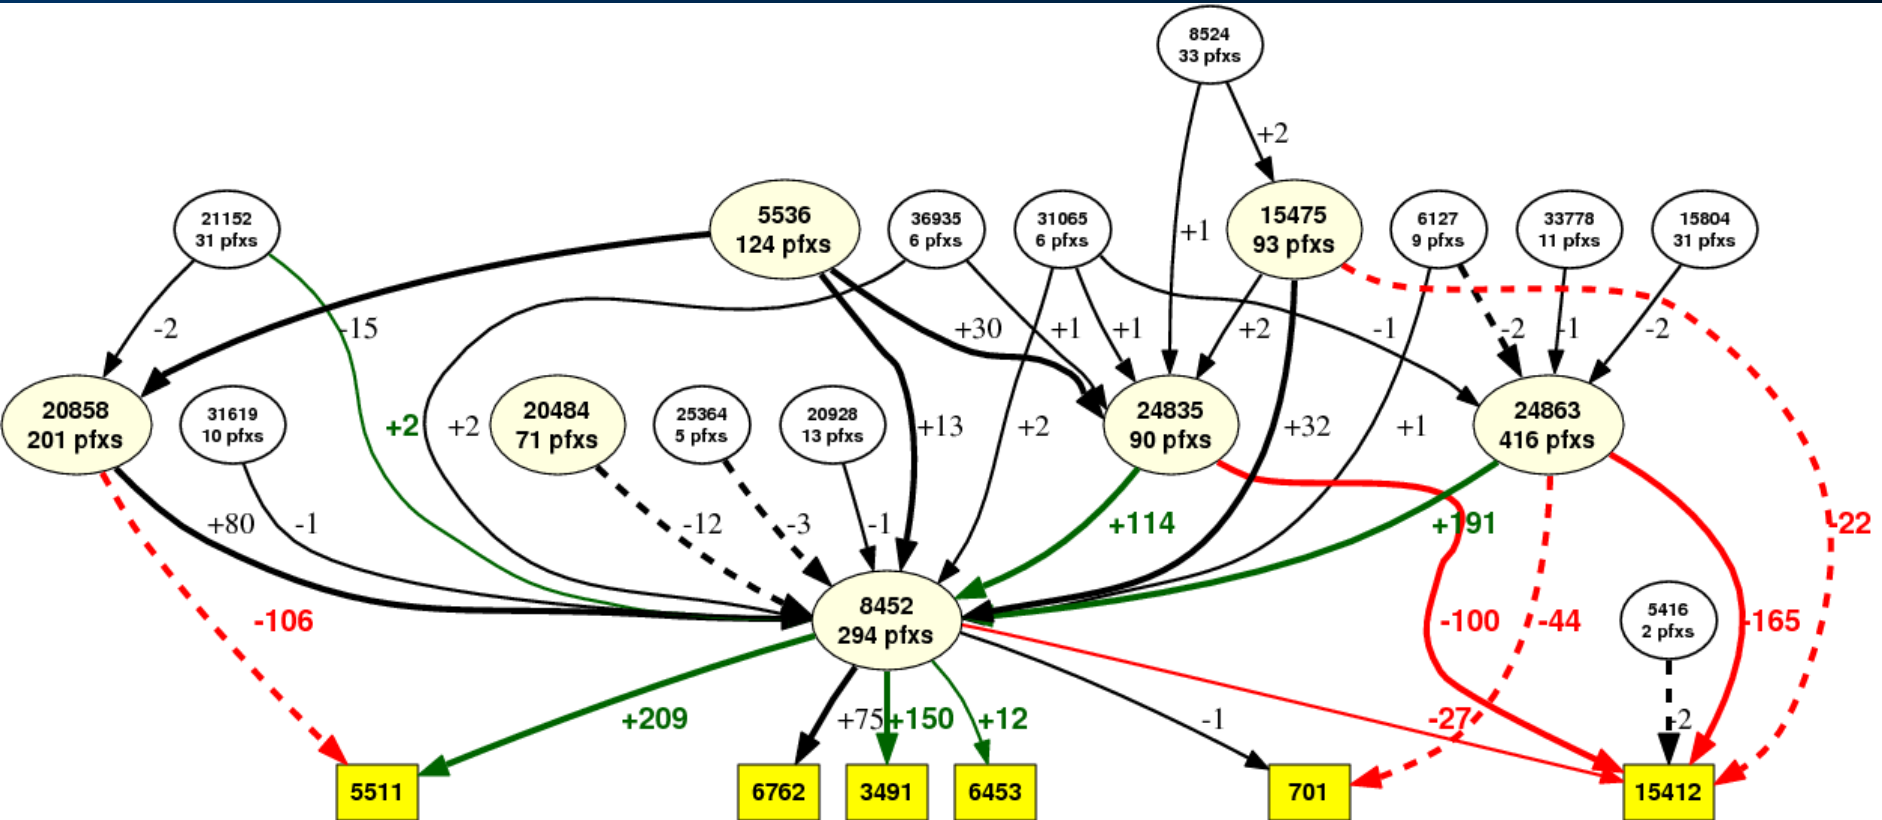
8524
33 pfxs

+2

21152
31 pfxs

5536
124 pfxs

36935
6 pfxs

31065
6 pfxs

+1

15475
93 pfxs

6127
9 pfxs

33778
11 pfxs

15804
31 pfxs

-2

-15

+30

+1

+1

+2

-1

-2

-1

-2

20858
201 pfxs

31619
10 pfxs

+2

+2

20484
71 pfxs

25364
5 pfxs

20928
13 pfxs

+13

+2

24835
90 pfxs

+32

+1

24863
416 pfxs

+80

-1

-12

-3

-1

+114

+191

-22

-106

8452
294 pfxs

-100

-44

5416
2 pfxs

-165

+209

+75

+150

+12

-1

-27

-2

5511

6762

3491

6453

701

15412